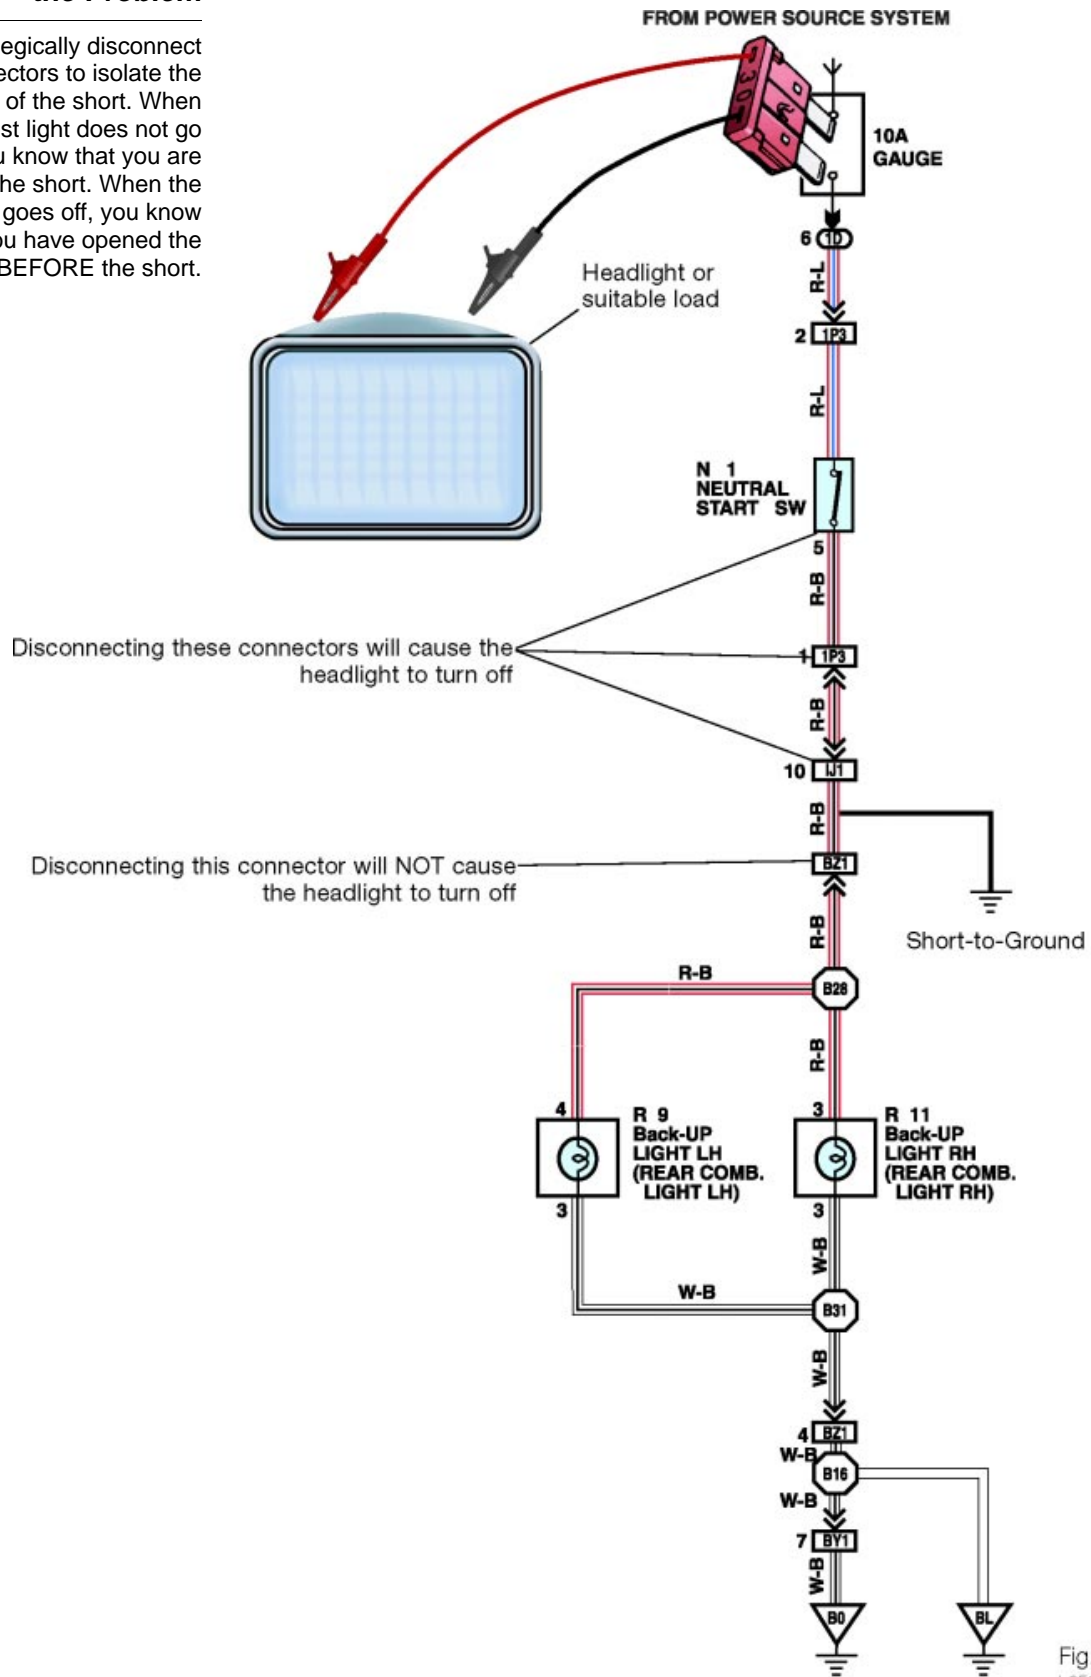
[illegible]egically disconnect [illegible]ectors to isolate the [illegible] of the short. When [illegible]st light does not go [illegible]u know that you are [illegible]he short. When the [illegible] goes off, you know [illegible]ou have opened the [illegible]BEFORE the short.

FROM POWER SOURCE SYSTEM

30

10A GAUGE

6 1D

R-L

Headlight or suitable load

2 1P3

R-L

N 1 NEUTRAL START SW

5

R-B

Disconnecting these connectors will cause the headlight to turn off

1 1P3

R-B

10 IJ1

R-B

Disconnecting this connector will NOT cause the headlight to turn off

BZ1

R-B

Short-to-Ground

R-B

B28

R-B

4

R 9 Back-UP LIGHT LH (REAR COMB. LIGHT LH)

3

R 11 Back-UP LIGHT RH (REAR COMB. LIGHT RH)

3

3

W-B

W-B

B31

W-B

4 BZ1

W-B

B16

W-B

7 BY1

W-B

B0

BL

Fig